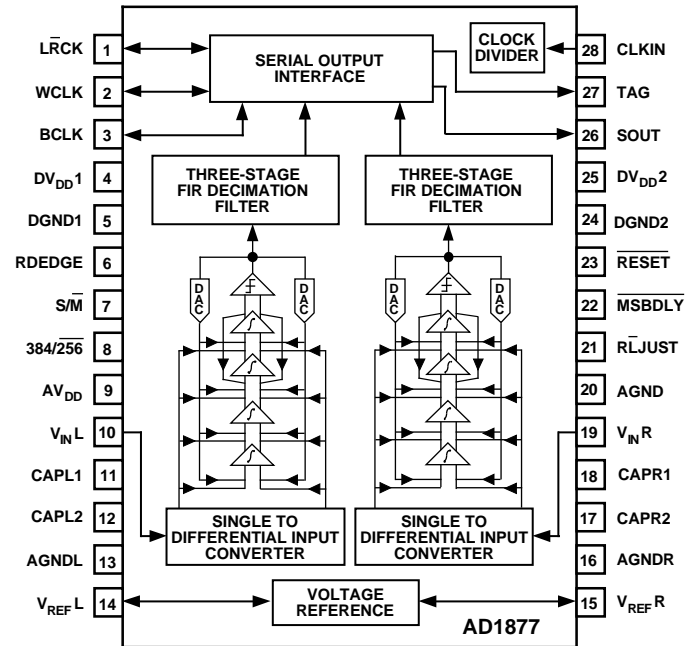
L$\overline{R}$CK 1
WCLK 2
BCLK 3
$DV_{DD}1$ 4
DGND1 5
RDEDGE 6
S/$\overline{M}$ 7
384/$\overline{256}$ 8
$AV_{DD}$ 9
$V_{IN}L$ 10
CAPL1 11
CAPL2 12
AGNDL 13
$V_{REF}L$ 14

SERIAL OUTPUT INTERFACE

CLOCK DIVIDER

THREE-STAGE FIR DECIMATION FILTER

THREE-STAGE FIR DECIMATION FILTER

DAC
DAC
DAC
DAC

SINGLE TO DIFFERENTIAL INPUT CONVERTER

SINGLE TO DIFFERENTIAL INPUT CONVERTER

VOLTAGE REFERENCE

AD1877

28 CLKIN
27 TAG
26 SOUT
25 $DV_{DD}2$
24 DGND2
23 $\overline{RESET}$
22 $\overline{MSBDLY}$
21 R$\overline{L}$JUST
20 AGND
19 $V_{IN}R$
18 CAPR1
17 CAPR2
16 AGNDR
15 $V_{REF}R$